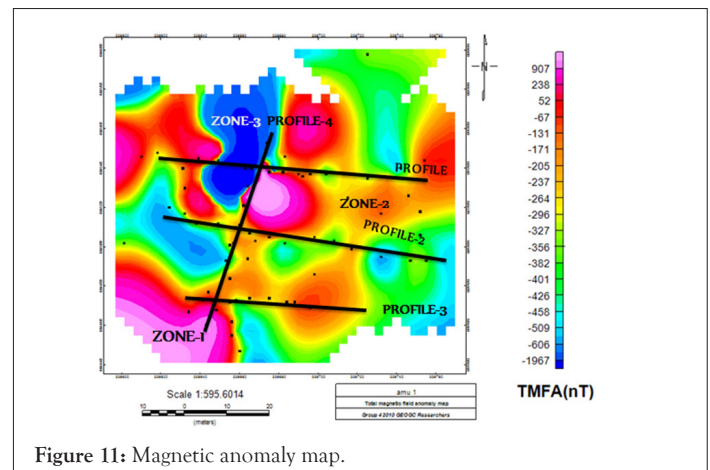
N

ZONE-3 PROFILE-4

PROFILE

ZONE-2

PROFILE-2

PROFILE-3

ZONE-1

907
238
52
-67
-131
-171
-205
-237
-264
-296
-327
-356
-382
-401
-426
-458
-509
-606
-1967

TMFA(nT)

Scale 1:595.6014

10 0 10 20

(meters)

amu 1

Total magnetic field anomaly map

Group 43010 GEOGC Researchers

Figure 11: Magnetic anomaly map.